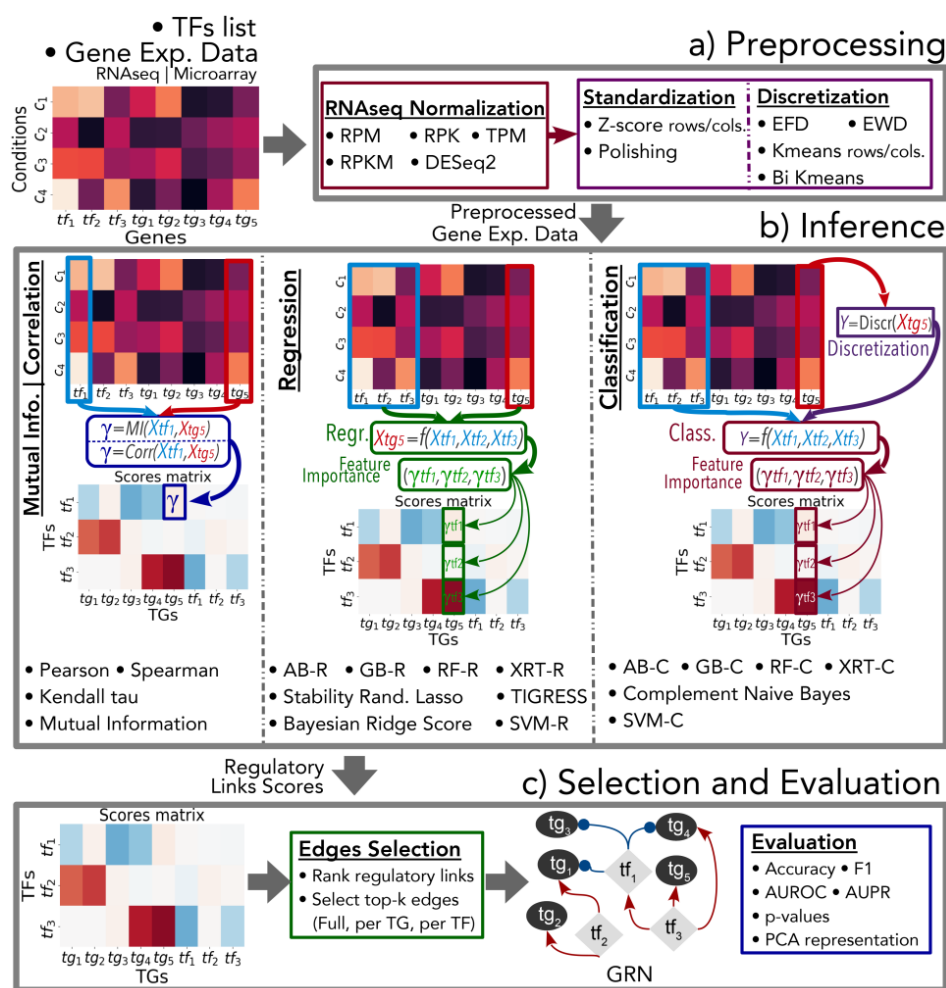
• TFs list
• Gene Exp. Data
RNAseq | Microarray

Conditions
$c_1$ $c_2$ $c_3$ $c_4$
$tf_1$ $tf_2$ $tf_3$ $tg_1$ $tg_2$ $tg_3$ $tg_4$ $tg_5$
Genes

a) Preprocessing

RNAseq Normalization
• RPM • RPK • TPM
• RPKM • DESeq2

Standardization
• Z-score rows/cols.
• Polishing

Discretization
• EFD • EWD
• Kmeans rows/cols.
• Bi Kmeans

Preprocessed Gene Exp. Data

b) Inference

Mutual Info. | Correlation
$c_1$ $c_2$ $c_3$ $c_4$
$tf_1$ $tf_2$ $tf_3$ $tg_1$ $tg_2$ $tg_3$ $tg_4$ $tg_5$
$\gamma = MI(X_{tf_1}, X_{tg_5})$
$\gamma = Corr(X_{tf_1}, X_{tg_5})$
Scores matrix
$\gamma$
TFs
$tf_1$ $tf_2$ $tf_3$
$tg_1$ $tg_2$ $tg_3$ $tg_4$ $tg_5$ $tf_1$ $tf_2$ $tf_3$
TGs

Regression
$c_1$ $c_2$ $c_3$ $c_4$
$tf_1$ $tf_2$ $tf_3$ $tg_1$ $tg_2$ $tg_3$ $tg_4$ $tg_5$
Regr. $X_{tg_5} = f(X_{tf_1}, X_{tf_2}, X_{tf_3})$
Feature Importance $(\gamma_{tf_1}, \gamma_{tf_2}, \gamma_{tf_3})$
Scores matrix
$\gamma_{tf_1}$ $\gamma_{tf_2}$ $\gamma_{tf_3}$
TFs
$tf_1$ $tf_2$ $tf_3$
$tg_1$ $tg_2$ $tg_3$ $tg_4$ $tg_5$ $tf_1$ $tf_2$ $tf_3$
TGs

Classification
$c_1$ $c_2$ $c_3$ $c_4$
$tf_1$ $tf_2$ $tf_3$ $tg_1$ $tg_2$ $tg_3$ $tg_4$ $tg_5$
$Y = Discr(X_{tg_5})$
Discretization
Class. $Y = f(X_{tf_1}, X_{tf_2}, X_{tf_3})$
Feature Importance $(\gamma_{tf_1}, \gamma_{tf_2}, \gamma_{tf_3})$
Scores matrix
$\gamma_{tf_1}$ $\gamma_{tf_2}$ $\gamma_{tf_3}$
TFs
$tf_1$ $tf_2$ $tf_3$
$tg_1$ $tg_2$ $tg_3$ $tg_4$ $tg_5$ $tf_1$ $tf_2$ $tf_3$
TGs

• Pearson • Spearman
• Kendall tau
• Mutual Information

• AB-R • GB-R • RF-R • XRT-R
• Stability Rand. Lasso • TIGRESS
• Bayesian Ridge Score • SVM-R

• AB-C • GB-C • RF-C • XRT-C
• Complement Naive Bayes
• SVM-C

Regulatory Links Scores

c) Selection and Evaluation

Scores matrix
TFs
$tf_1$ $tf_2$ $tf_3$
$tg_1$ $tg_2$ $tg_3$ $tg_4$ $tg_5$ $tf_1$ $tf_2$ $tf_3$
TGs

Edges Selection
• Rank regulatory links
• Select top-k edges (Full, per TG, per TF)

$tg_3$ $tg_4$ $tg_1$ $tf_1$ $tg_5$ $tg_2$ $tf_2$ $tf_3$
GRN

Evaluation
• Accuracy • F1
• AUROC • AUPR
• p-values
• PCA representation